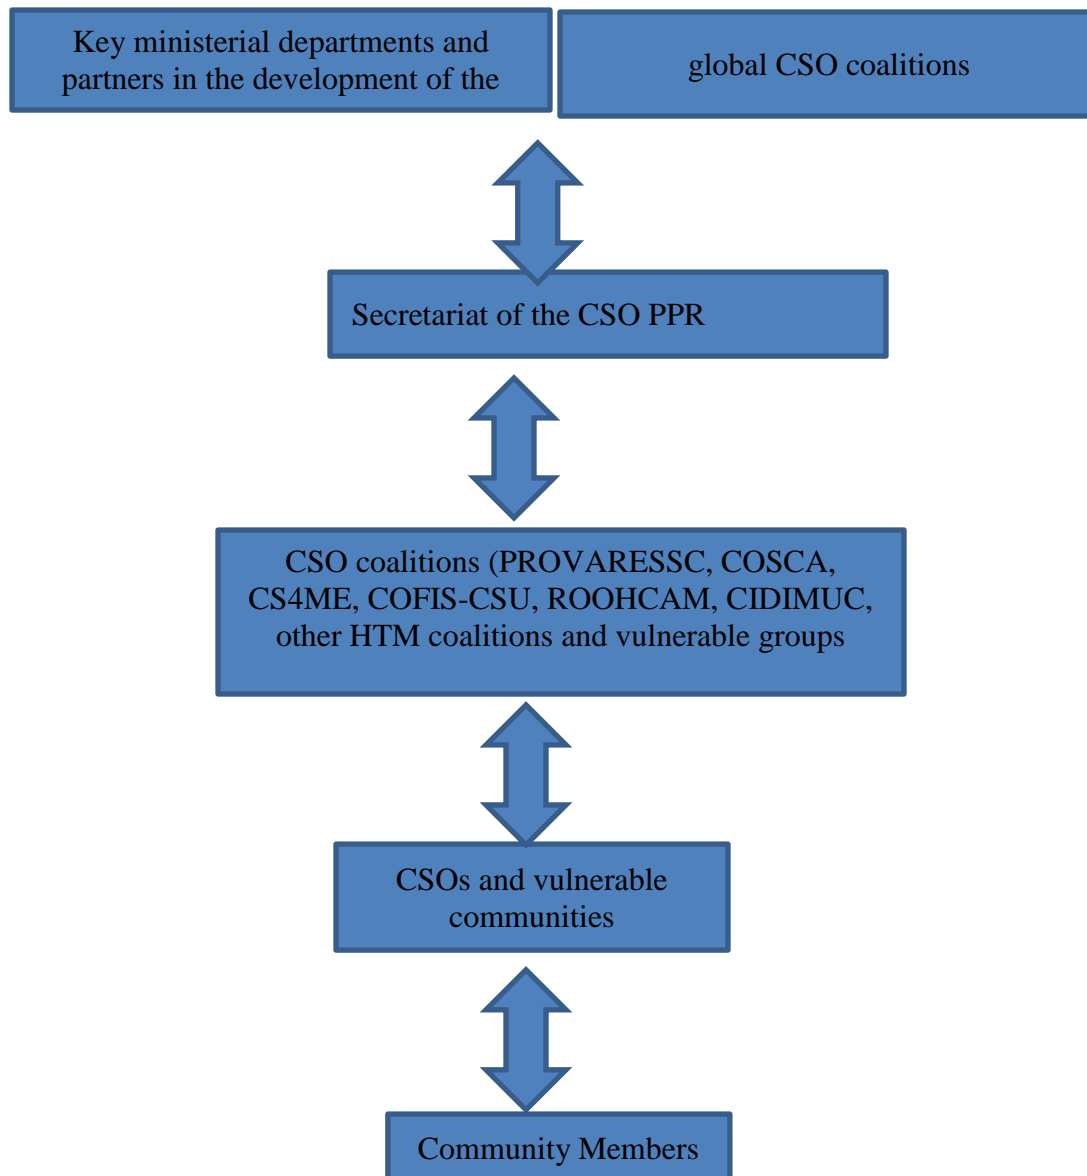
Key ministerial departments and partners in the development of the

global CSO coalitions

Secretariat of the CSO PPR

CSO coalitions (PROVARESSC, COSCA, CS4ME, COFIS-CSU, ROOHCAM, CIDIMUC, other HTM coalitions and vulnerable groups

CSOs and vulnerable communities

Community Members